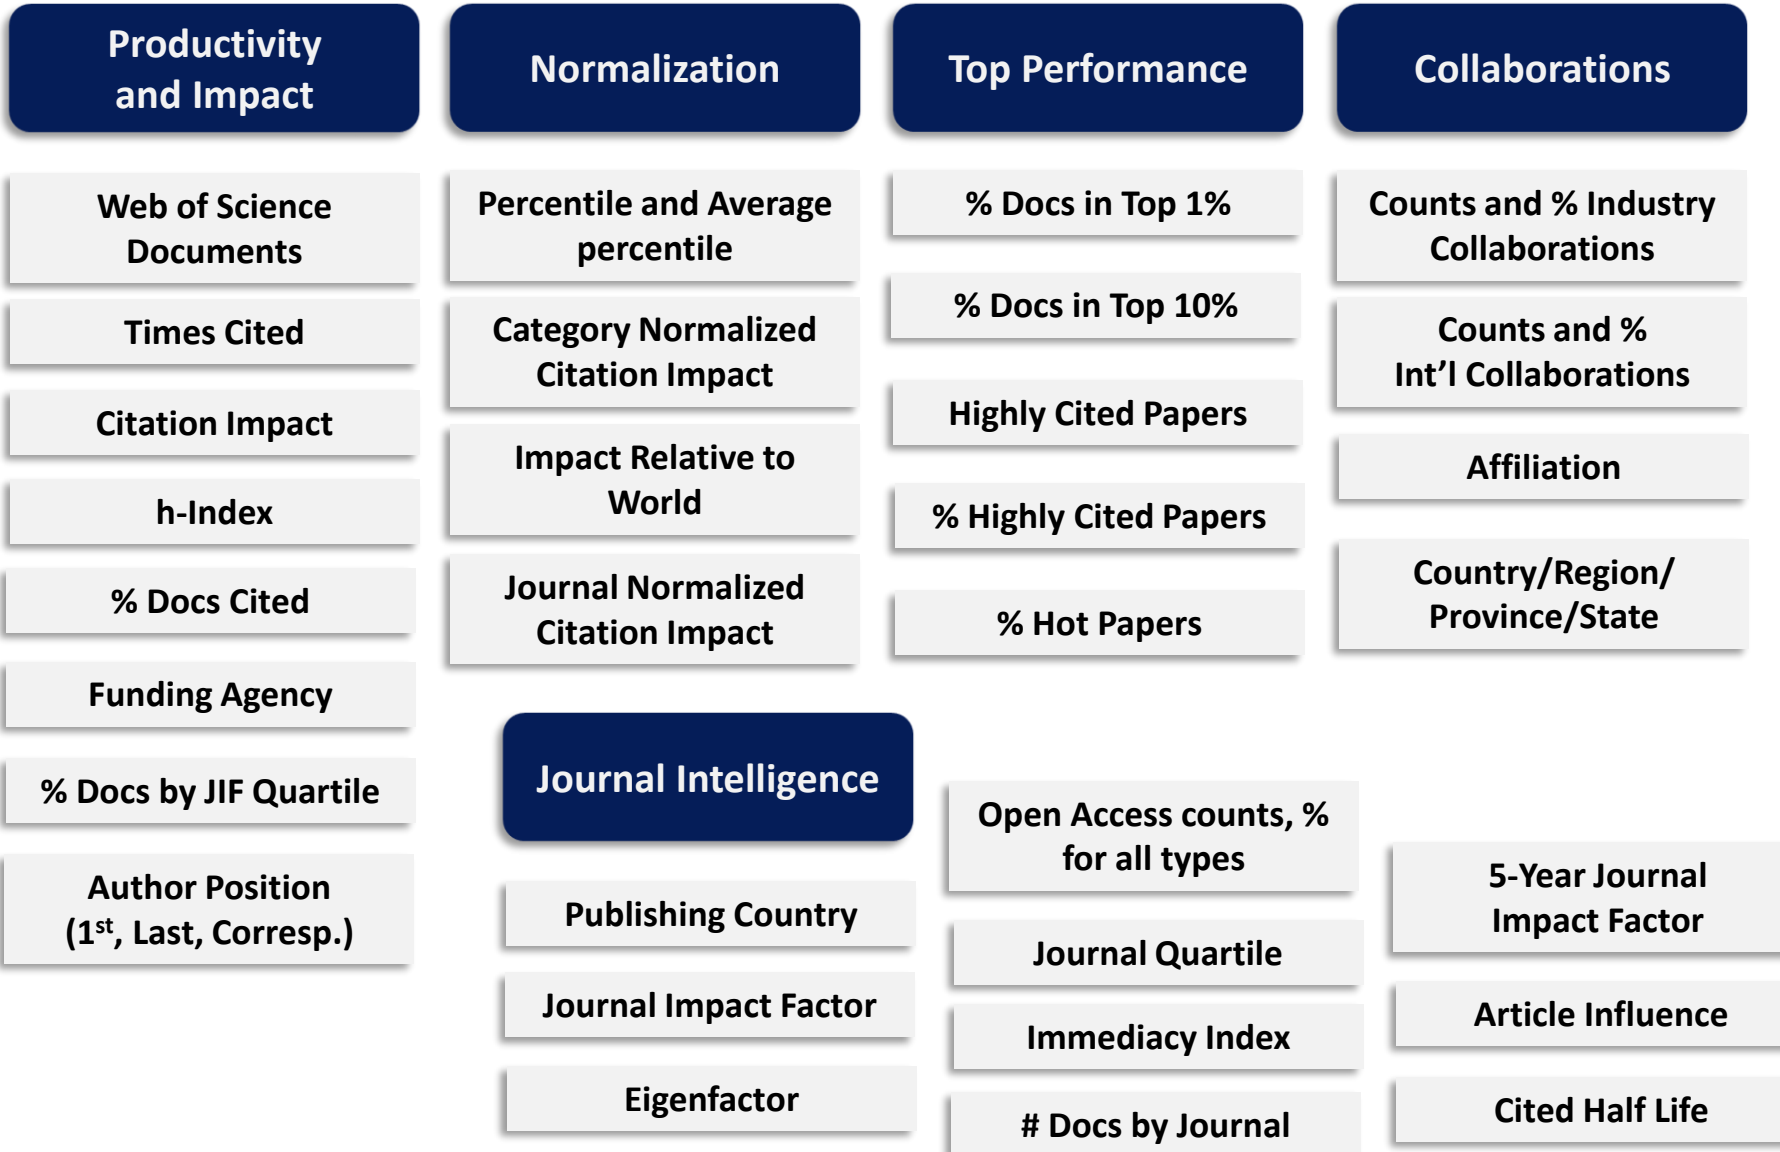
Productivity and Impact

Web of Science Documents

Times Cited

Citation Impact

h-Index

% Docs Cited

Funding Agency

% Docs by JIF Quartile

Author Position ($1^{st}$, Last, Corresp.)

Normalization

Percentile and Average percentile

Category Normalized Citation Impact

Impact Relative to World

Journal Normalized Citation Impact

Top Performance

% Docs in Top 1%

% Docs in Top 10%

Highly Cited Papers

% Highly Cited Papers

% Hot Papers

Collaborations

Counts and % Industry Collaborations

Counts and % Int'l Collaborations

Affiliation

Country/Region/ Province/State

Journal Intelligence

Publishing Country

Journal Impact Factor

Eigenfactor

Open Access counts, % for all types

Journal Quartile

Immediacy Index

# Docs by Journal

5-Year Journal Impact Factor

Article Influence

Cited Half Life